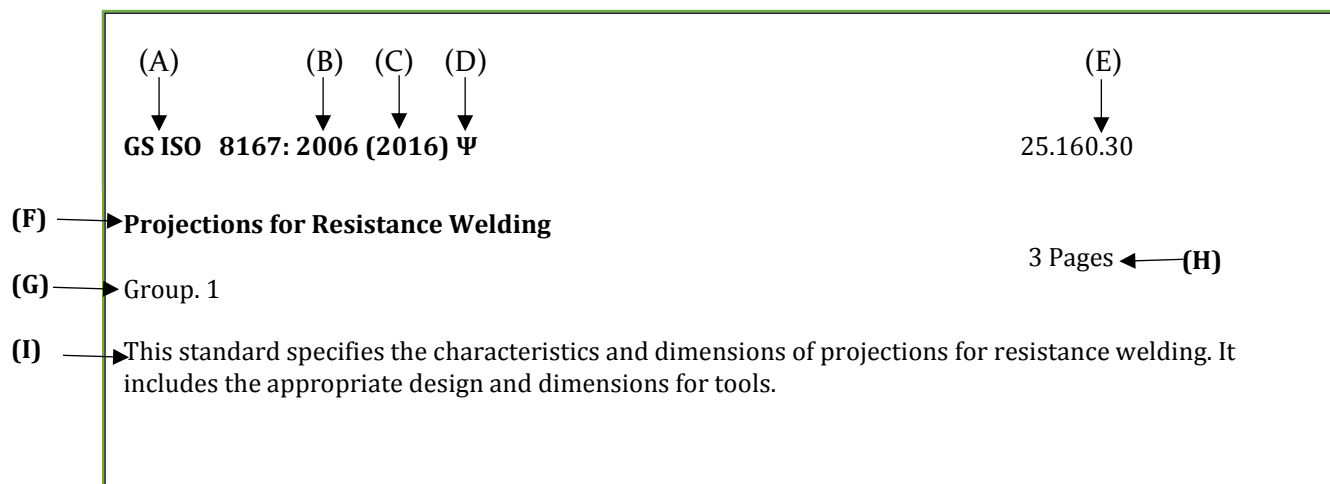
(A) (B) (C) (D) (E)

**GS ISO 8167: 2006 (2016) Ψ** 25.160.30

(F) **Projections for Resistance Welding**

3 Pages (H)

(G) Group. 1

(I) This standard specifies the characteristics and dimensions of projections for resistance welding. It includes the appropriate design and dimensions for tools.